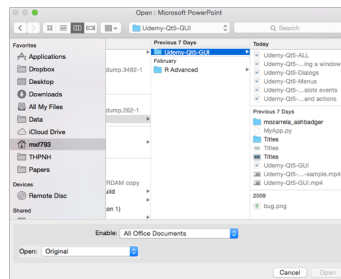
Open : Microsoft PowerPoint

Udemy-Qt5-GUI

Search

Favorites
Applications
Dropbox
Desktop
Downloads
All My Files
Data
iCloud Drive
mxf793
THPNH
Papers
Devices
Remote Disc
Shared

dump.3492-1
dump.262-1
RDRAM copy
uild
on 1)

Previous 7 Days
Udemy-Qt5-GUI
February
R Advanced

Today
Udemy-Qt5-ALL
Udemy-Qt5-...ing a window
Udemy-Qt5-Dialogs
Udemy-Qt5-Menus
Udemy-Qt5-...slots events
Udemy-Qt5-...and actions
Previous 7 Days
mozarella_ashbadger
MyApp.py
Titles
Titles
Titles
Udemy-Qt5-GUI
Udemy-Qt5-...sample.mp4
Udemy-Qt5-GUI.mp4
2009
bug.png

Enable: All Office Documents

Open: Original

Cancel
Open